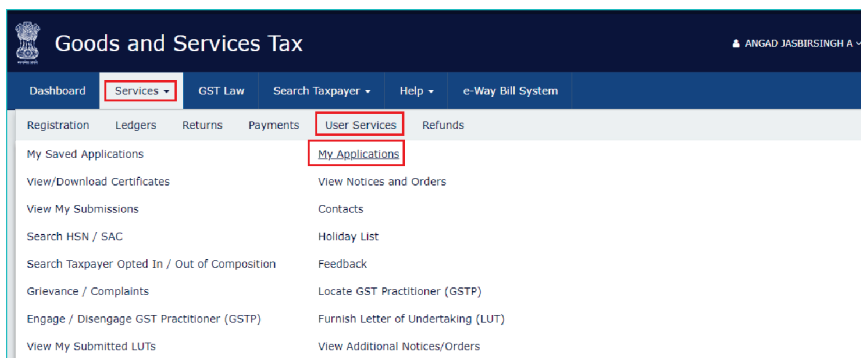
Goods and Services Tax

ANGAD JASBIRSINGH A

Dashboard
Services ▾
GST Law
Search Taxpayer ▾
Help ▾
e-Way Bill System

Registration
Ledgers
Returns
Payments
User Services
Refunds

My Saved Applications
View/Download Certificates
View My Submissions
Search HSN / SAC
Search Taxpayer Opted In / Out of Composition
Grievance / Complaints
Engage / Disengage GST Practitioner (GSTP)
View My Submitted LUTs

My Applications
View Notices and Orders
Contacts
Holiday List
Feedback
Locate GST Practitioner (GSTP)
Furnish Letter of Undertaking (LUT)
View Additional Notices/Orders